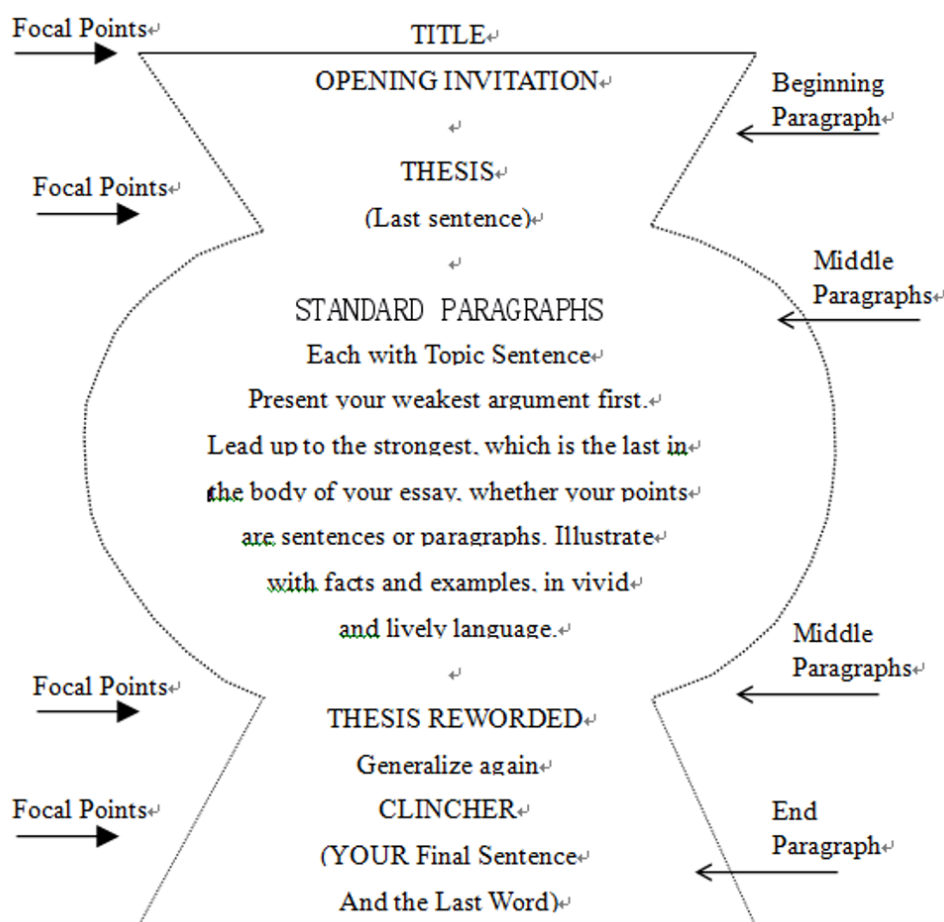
Focal Points

TITLE

OPENING INVITATION

Beginning Paragraph

THESIS

Focal Points

(Last sentence)

Middle Paragraphs

STANDARD PARAGRAPHS

Each with Topic Sentence

Present your weakest argument first.

Lead up to the strongest, which is the last in the body of your essay, whether your points are sentences or paragraphs. Illustrate with facts and examples, in vivid and lively language.

Middle Paragraphs

Focal Points

THESIS REWORDED

Generalize again

Focal Points

CLINCHER

End Paragraph

(YOUR Final Sentence

And the Last Word)